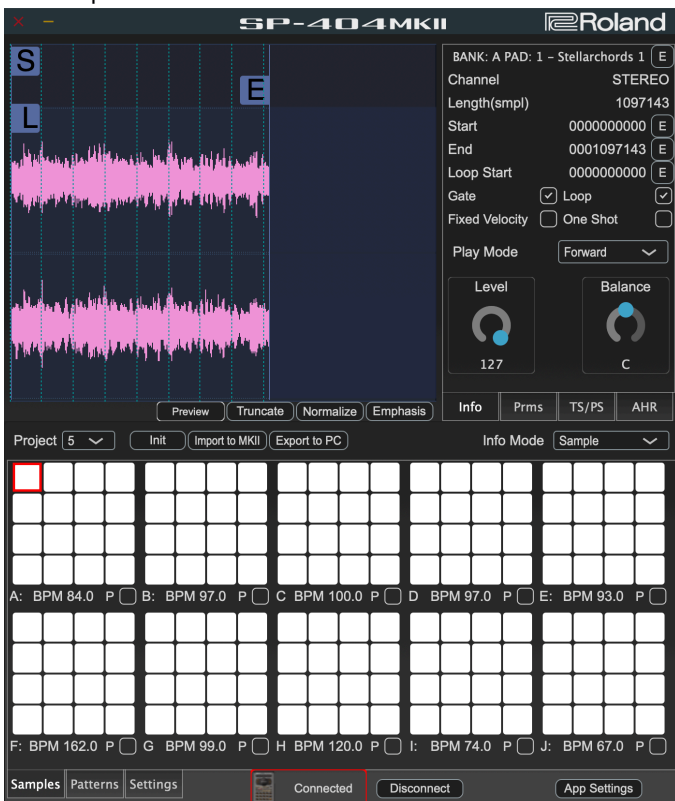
× –
SP-404MKII
Roland

S
E
L

BANK: A PAD: 1 – Stellarchords 1 E
Channel STEREO
Length(smpl) 1097143
Start 0000000000 E
End 0001097143 E
Loop Start 0000000000 E
Gate Loop
Fixed Velocity One Shot
Play Mode Forward
Level
127
Balance
C

Preview Truncate Normalize Emphasis
Info Prms TS/PS AHR

Project 5 Init Import to MKII Export to PC Info Mode Sample

A: BPM 84.0 P B: BPM 97.0 P C BPM 100.0 P D BPM 97.0 P E: BPM 93.0 P
F: BPM 162.0 P G BPM 99.0 P H BPM 120.0 P I: BPM 74.0 P J: BPM 67.0 P

Samples Patterns Settings Connected Disconnect App Settings